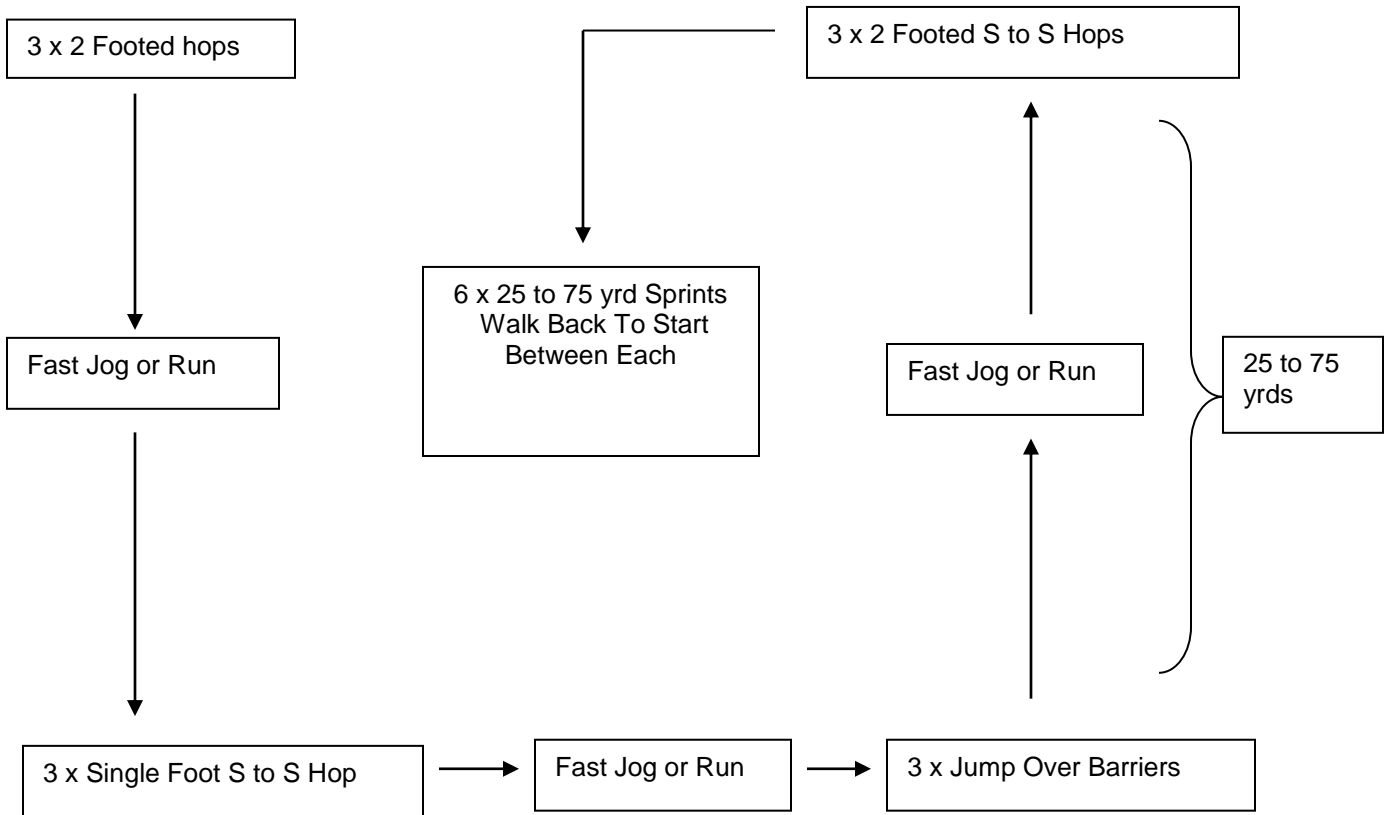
3 x 2 Footed hops

Fast Jog or Run

3 x Single Foot S to S Hop

Fast Jog or Run

3 x Jump Over Barriers

Fast Jog or Run

3 x 2 Footed S to S Hops

6 x 25 to 75 yrd Sprints Walk Back To Start Between Each

25 to 75 yrds